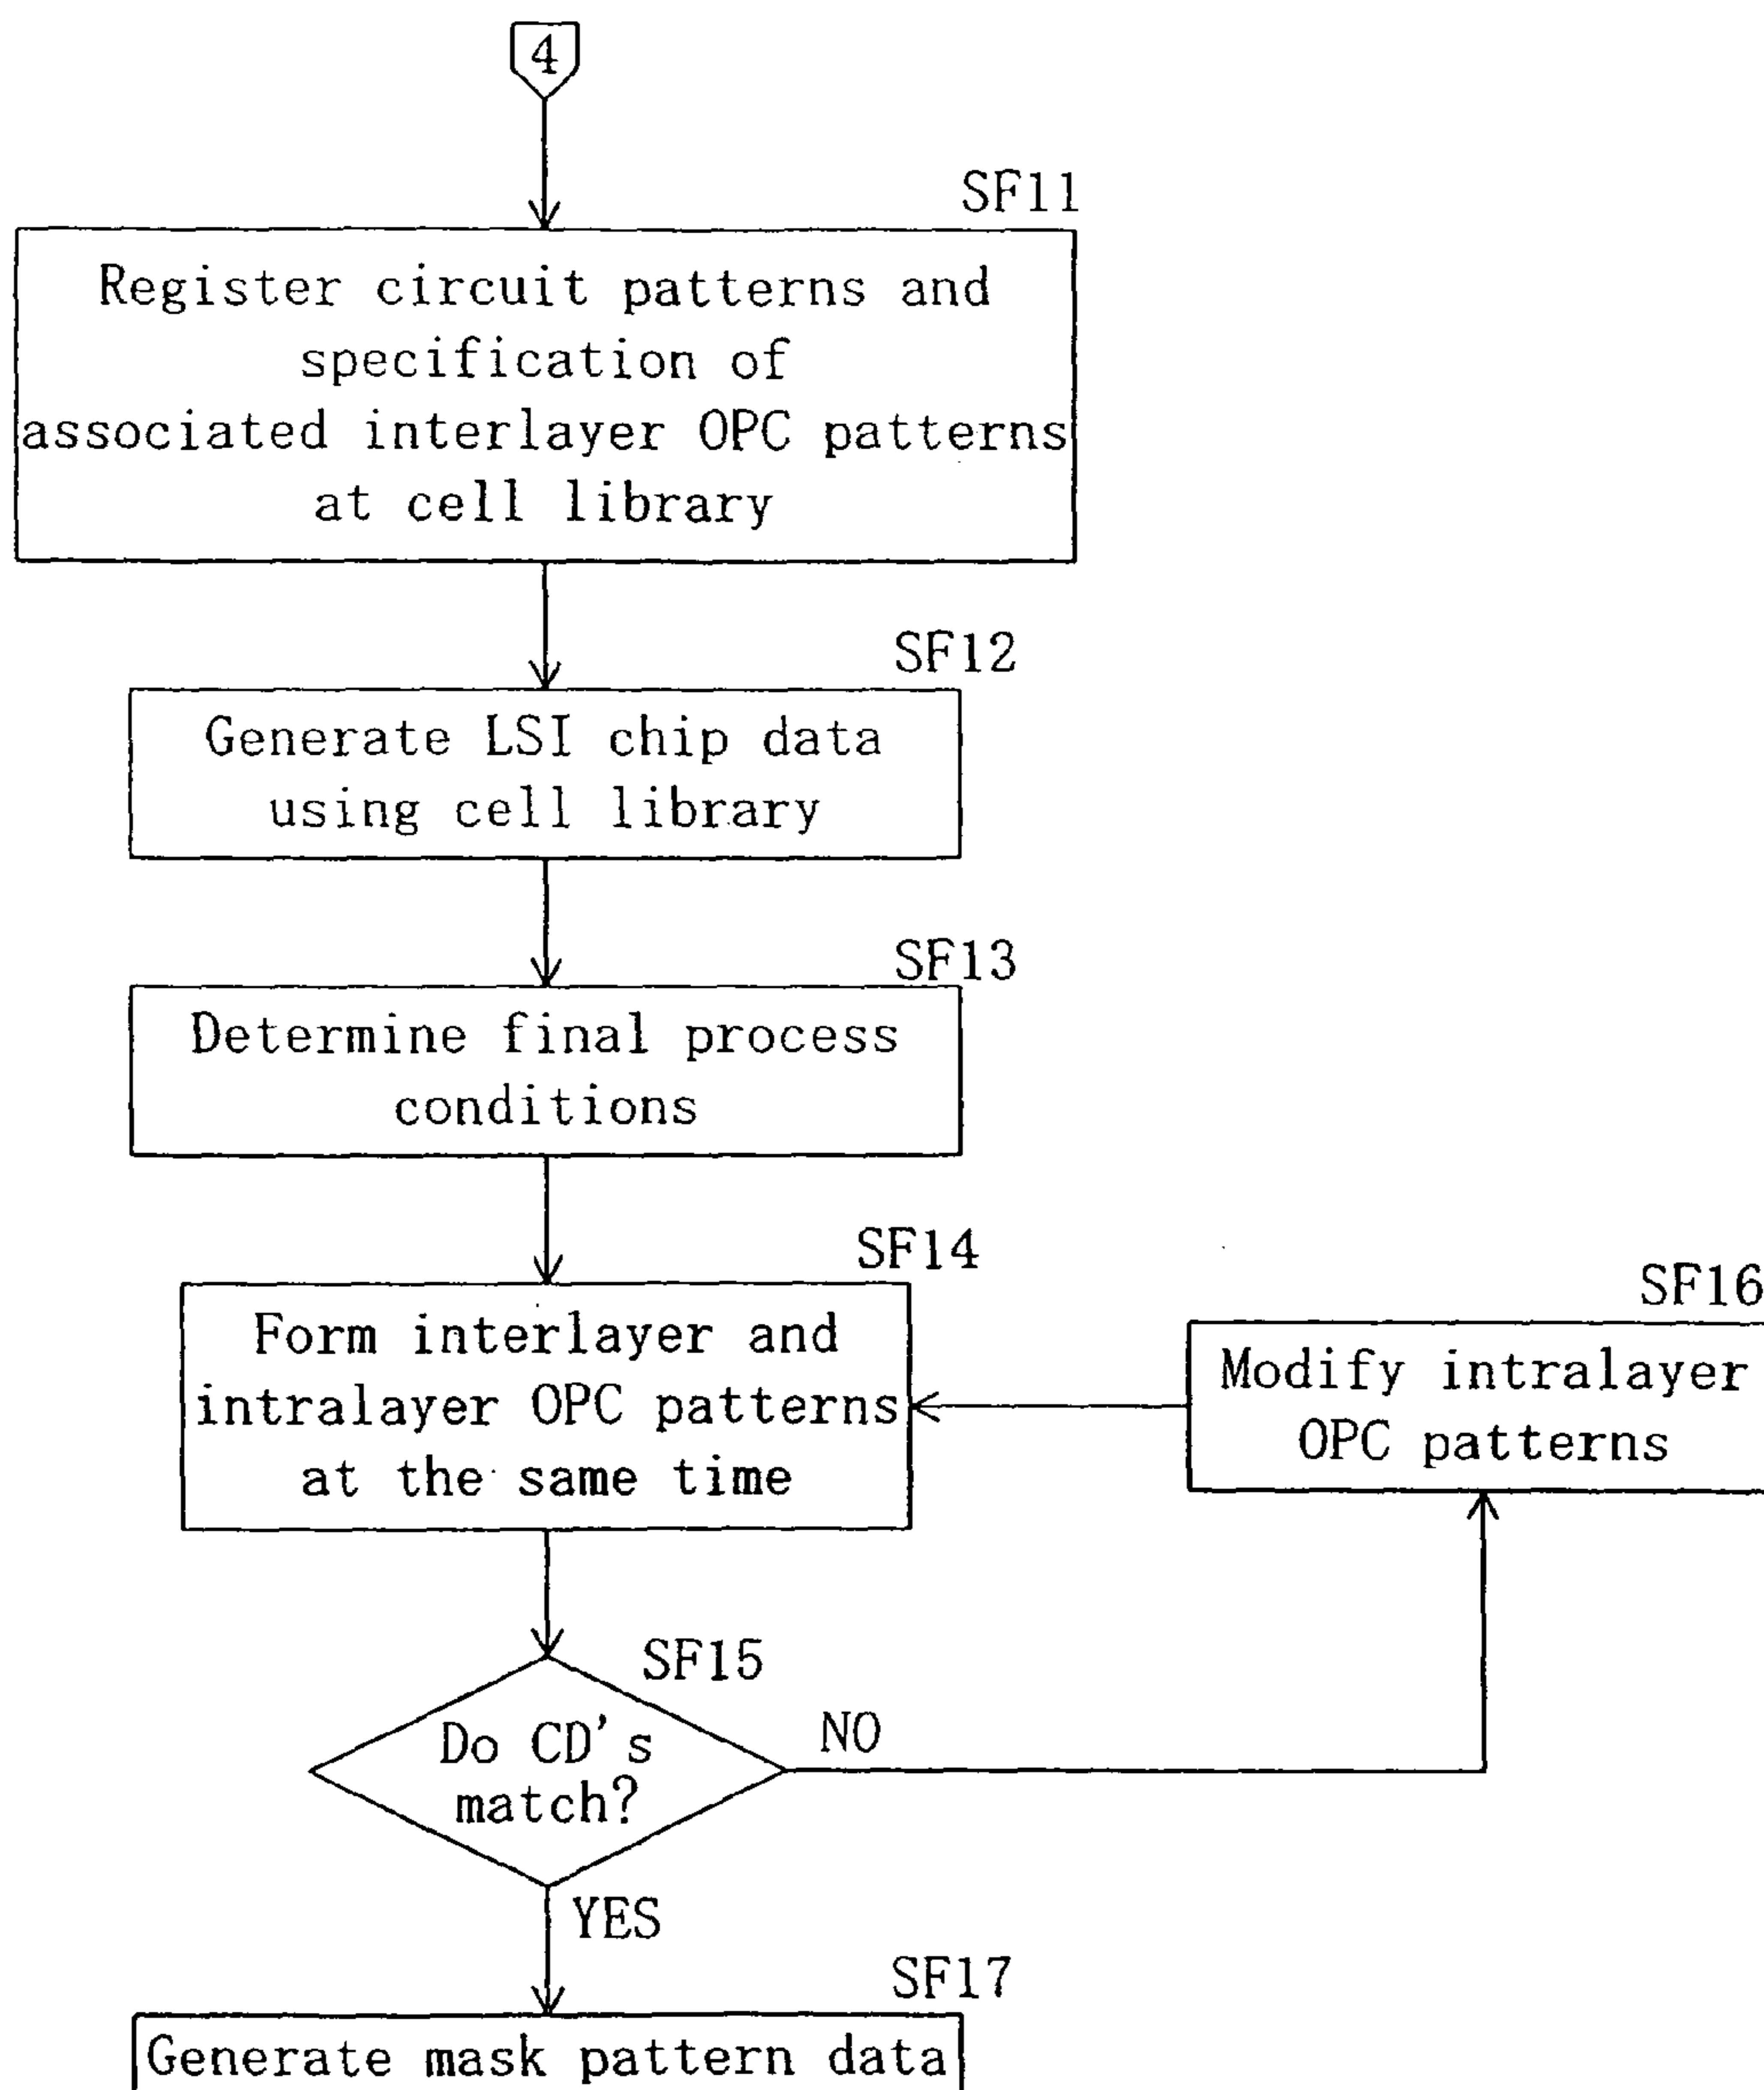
4

SF11

Register circuit patterns and specification of associated interlayer OPC patterns at cell library

SF12

Generate LSI chip data using cell library

SF13

Determine final process conditions

SF14

Form interlayer and intralayer OPC patterns at the same time

SF16

Modify intralayer OPC patterns

SF15

Do CD's match?

NO

YES

SF17

Generate mask pattern data